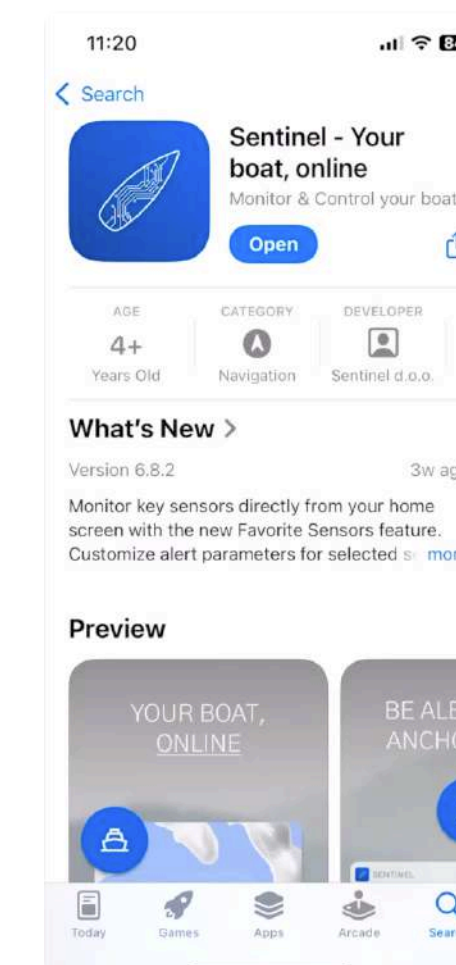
11:20

< Search

Sentinel - Your boat, online

Monitor & Control your boat

Open

AGE
4+
Years Old

CATEGORY
Navigation

DEVELOPER
Sentinel d.o.o.

What's New >

Version 6.8.2

3w ag

Monitor key sensors directly from your home screen with the new Favorite Sensors feature. Customize alert parameters for selected s mor

Preview

YOUR BOAT, ONLINE

BE ALE ANCHO

SENTINEL

Today Games Apps Arcade Sear